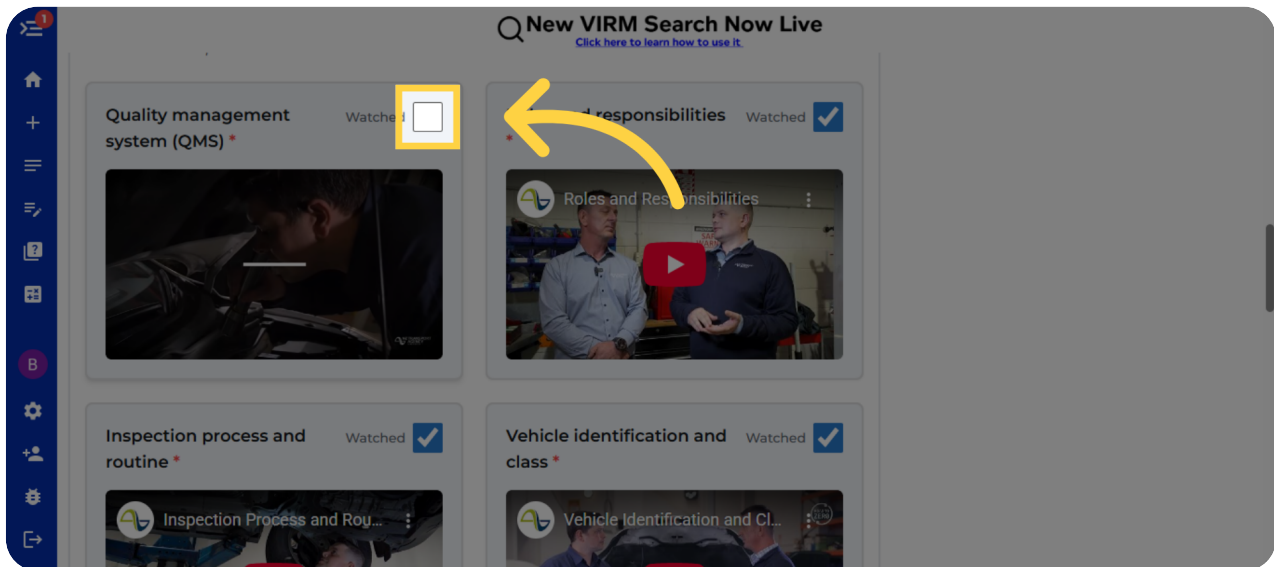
1

New VIRM Search Now Live
Click here to learn how to use it

B

Quality management system (QMS) *
Watched

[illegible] responsibilities
Watched
*

Roles and Responsibilities

Inspection process and routine *
Watched

Inspection Process and Rou...

Vehicle identification and class *
Watched

Vehicle Identification and Cl...